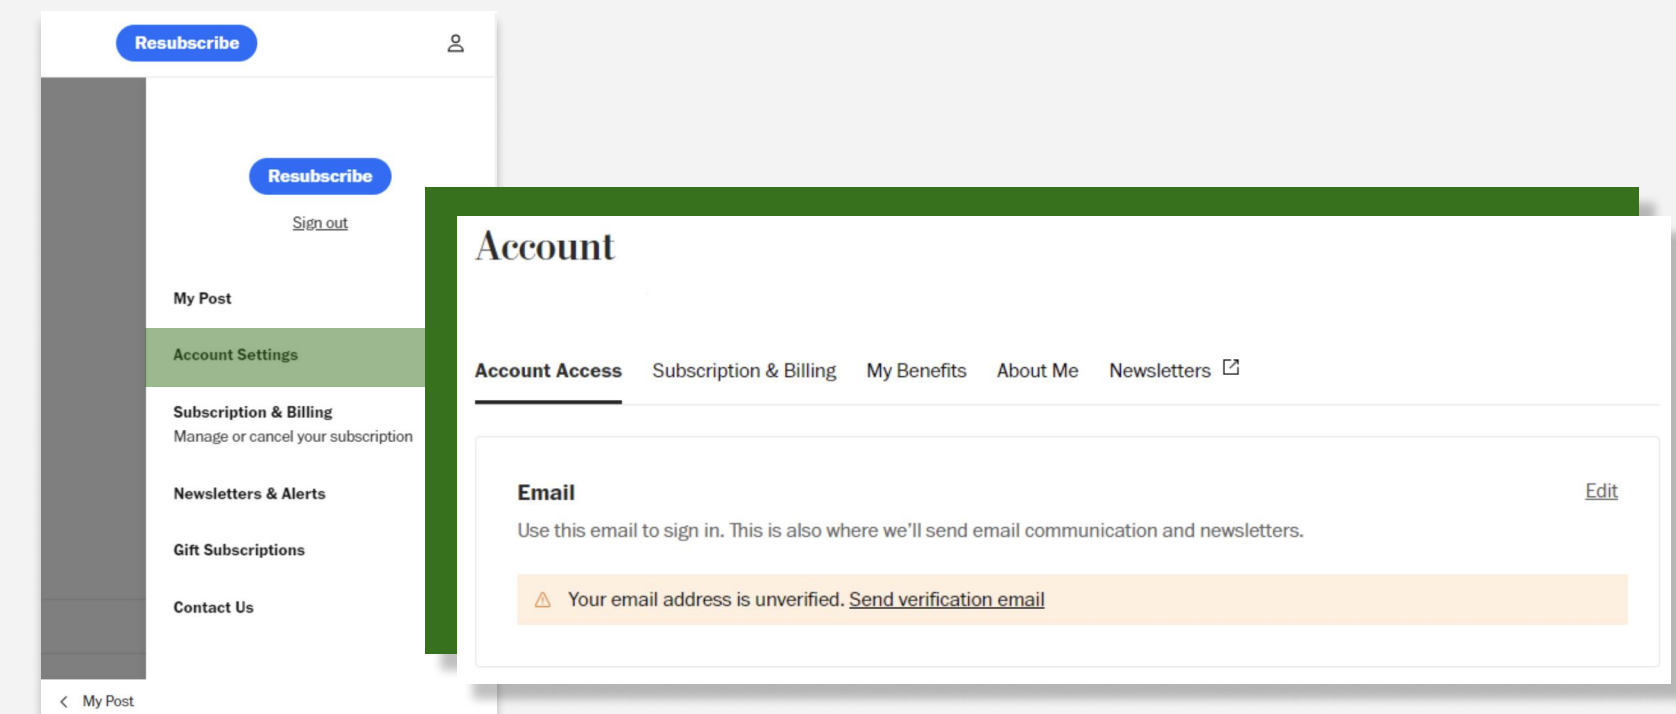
Resubscribe

Resubscribe

Sign out

My Post

Account Settings

Subscription & Billing
Manage or cancel your subscription

Newsletters & Alerts

Gift Subscriptions

Contact Us

My Post

Account

Account Access Subscription & Billing My Benefits About Me Newsletters

Email

Edit

Use this email to sign in. This is also where we'll send email communication and newsletters.

Your email address is unverified. Send verification email